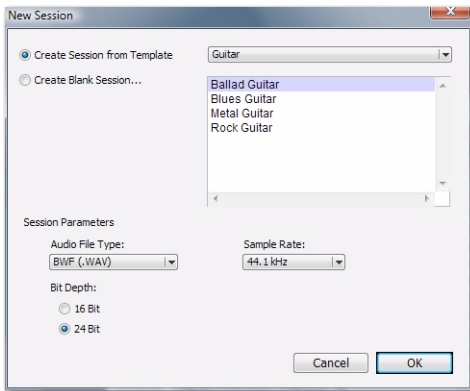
New Session

Create Session from Template

Guitar

Create Blank Session...

Ballad Guitar
Blues Guitar
Metal Guitar
Rock Guitar

Session Parameters

Audio File Type:

BWF (.WAV)

Sample Rate:

44.1 kHz

Bit Depth:

16 Bit

24 Bit

Cancel

OK